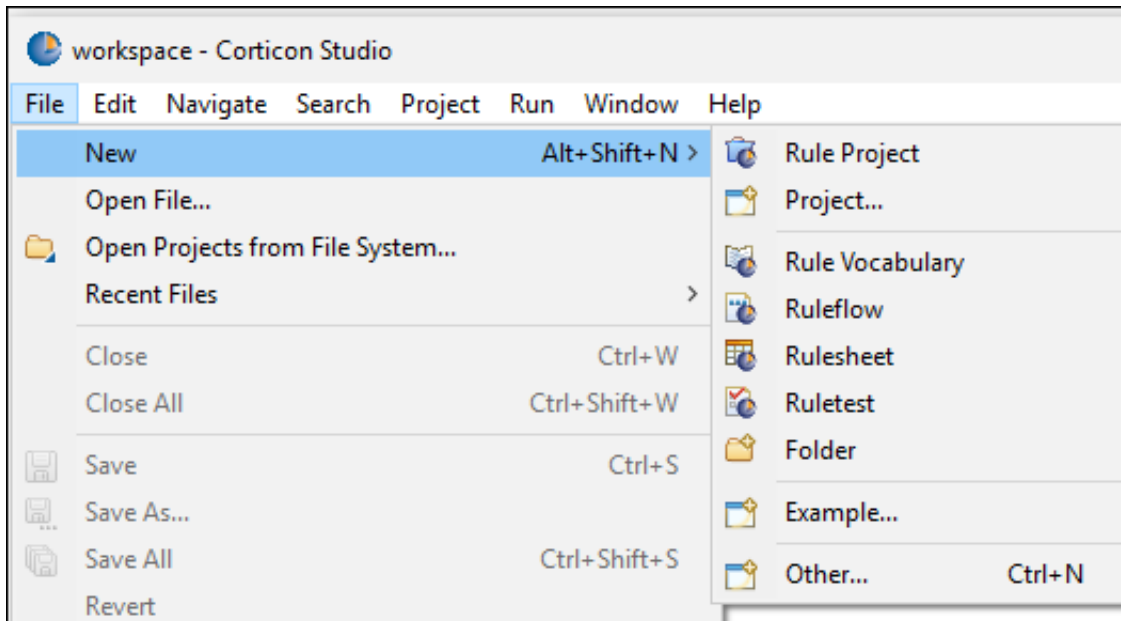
workspace - Corticon Studio

File Edit Navigate Search Project Run Window Help

New Alt+Shift+N >
Open File...
Open Projects from File System...
Recent Files >
Close Ctrl+W
Close All Ctrl+Shift+W
Save Ctrl+S
Save As...
Save All Ctrl+Shift+S
Revert

Rule Project
Project...
Rule Vocabulary
Ruleflow
Rulesheet
Ruletest
Folder
Example...
Other... Ctrl+N